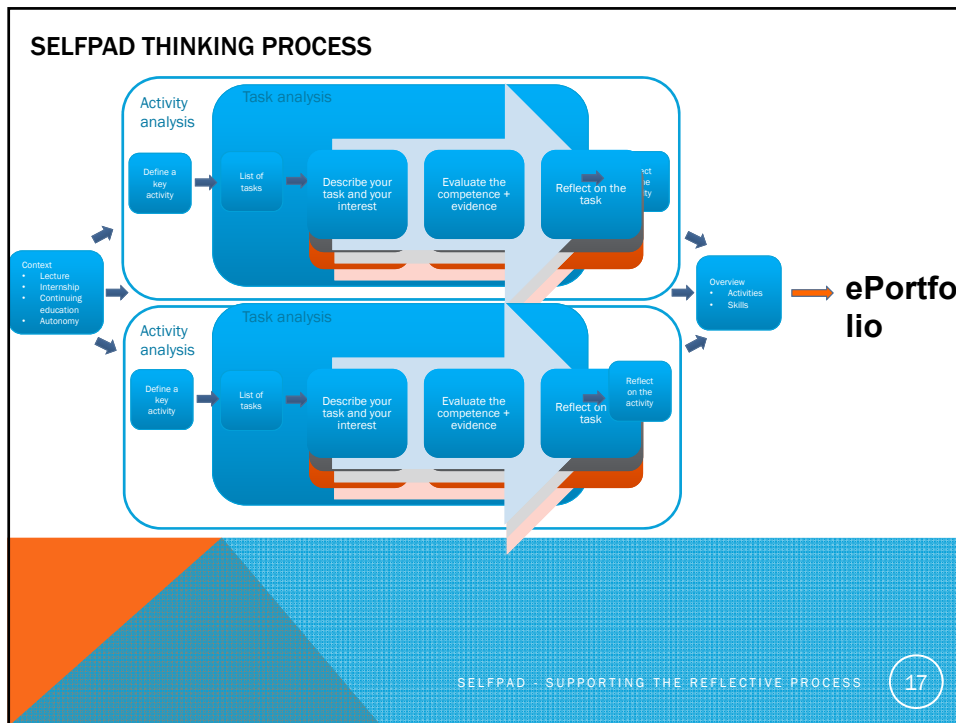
SELFPAD THINKING PROCESS

Context
• Lecture
• Internship
• Continuing education
• Autonomy

Activity analysis

Task analysis

Define a key activity

List of tasks

Describe your task and your interest

Evaluate the competence + evidence

Reflect on the task

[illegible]ect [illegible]e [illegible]ity

Activity analysis

Task analysis

Define a key activity

List of tasks

Describe your task and your interest

Evaluate the competence + evidence

Reflect on task

Reflect on the activity

Overview
• Activities
• Skills

ePortfolio

SELFPAD - SUPPORTING THE REFLECTIVE PROCESS

17